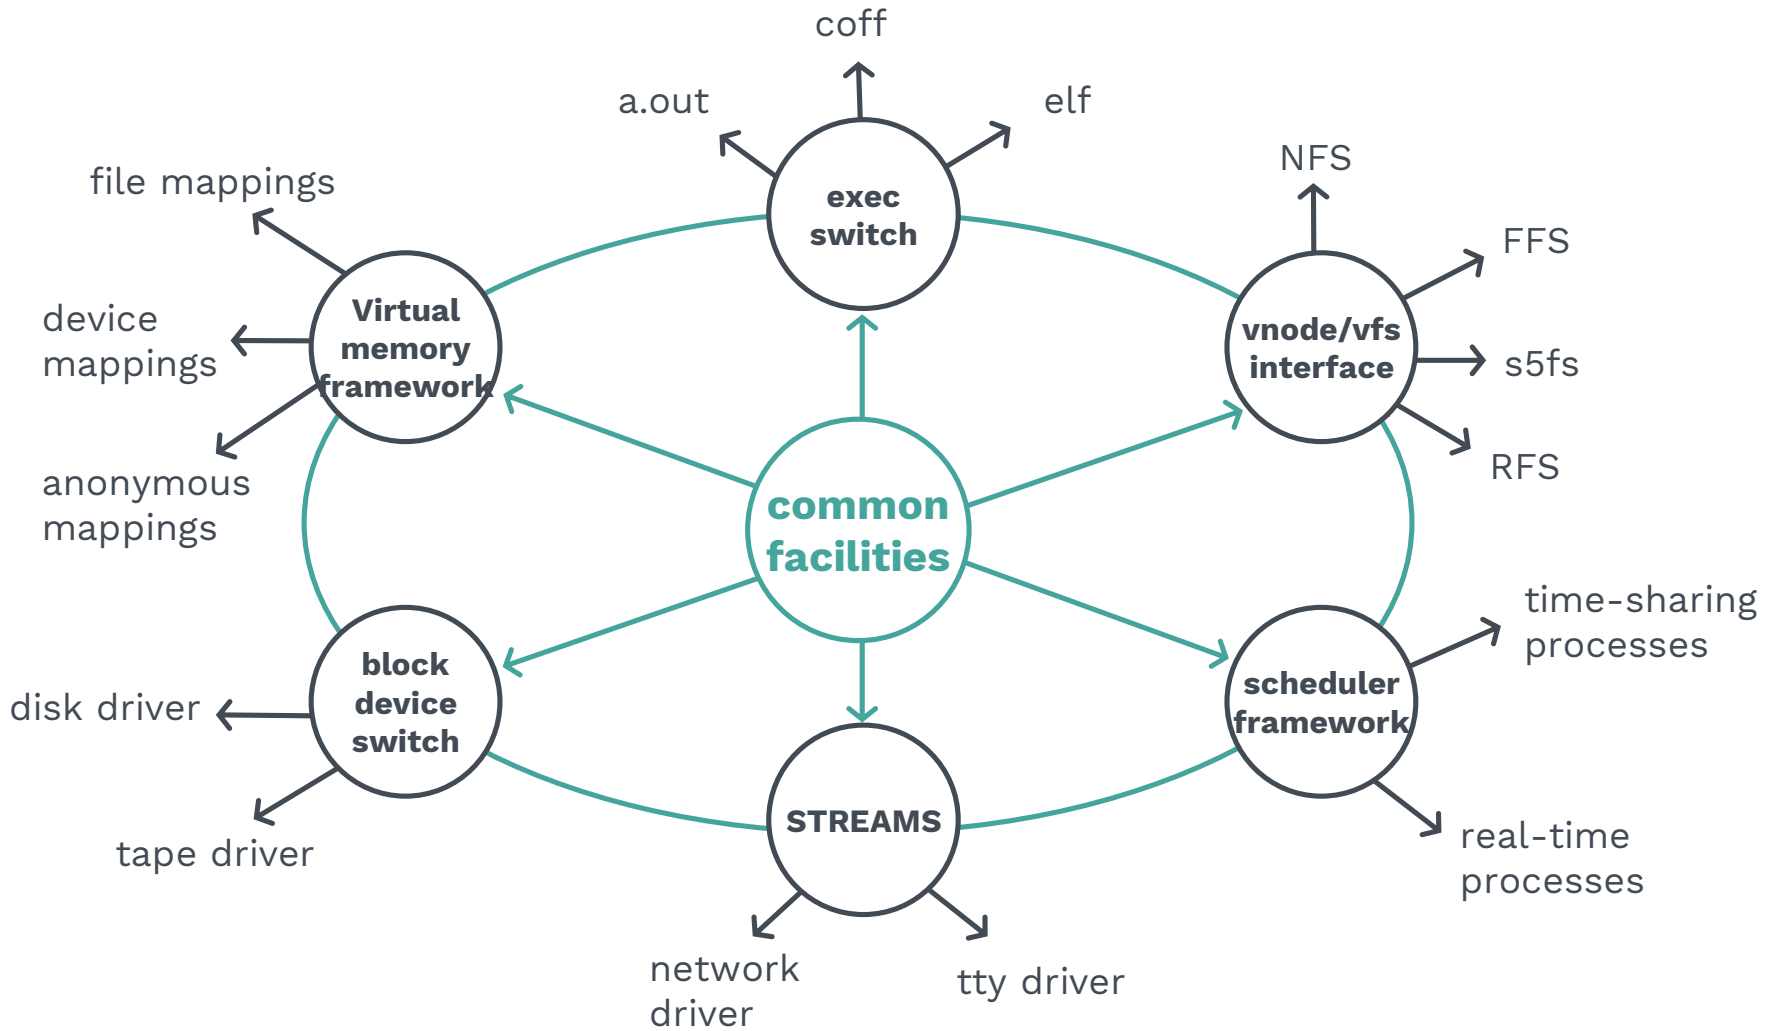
coff

a.out

elf

exec switch

NFS

file mappings

FFS

Virtual memory framework

vnode/vfs interface

s5fs

device mappings

RFS

anonymous mappings

common facilities

time-sharing processes

block device switch

scheduler framework

disk driver

STREAMS

tape driver

real-time processes

network driver

tty driver